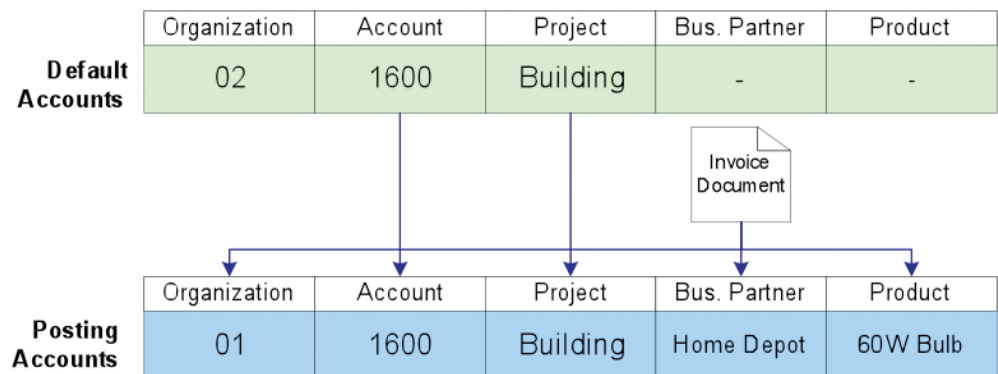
| | Organization | Account | Project | Bus. Partner | Product |
|---|---|---|---|---|---|
| Default Accounts | 02 | 1600 | Building | - | - |

Invoice Document

| | Organization | Account | Project | Bus. Partner | Product |
|---|---|---|---|---|---|
| Posting Accounts | 01 | 1600 | Building | Home Depot | 60W Bulb |